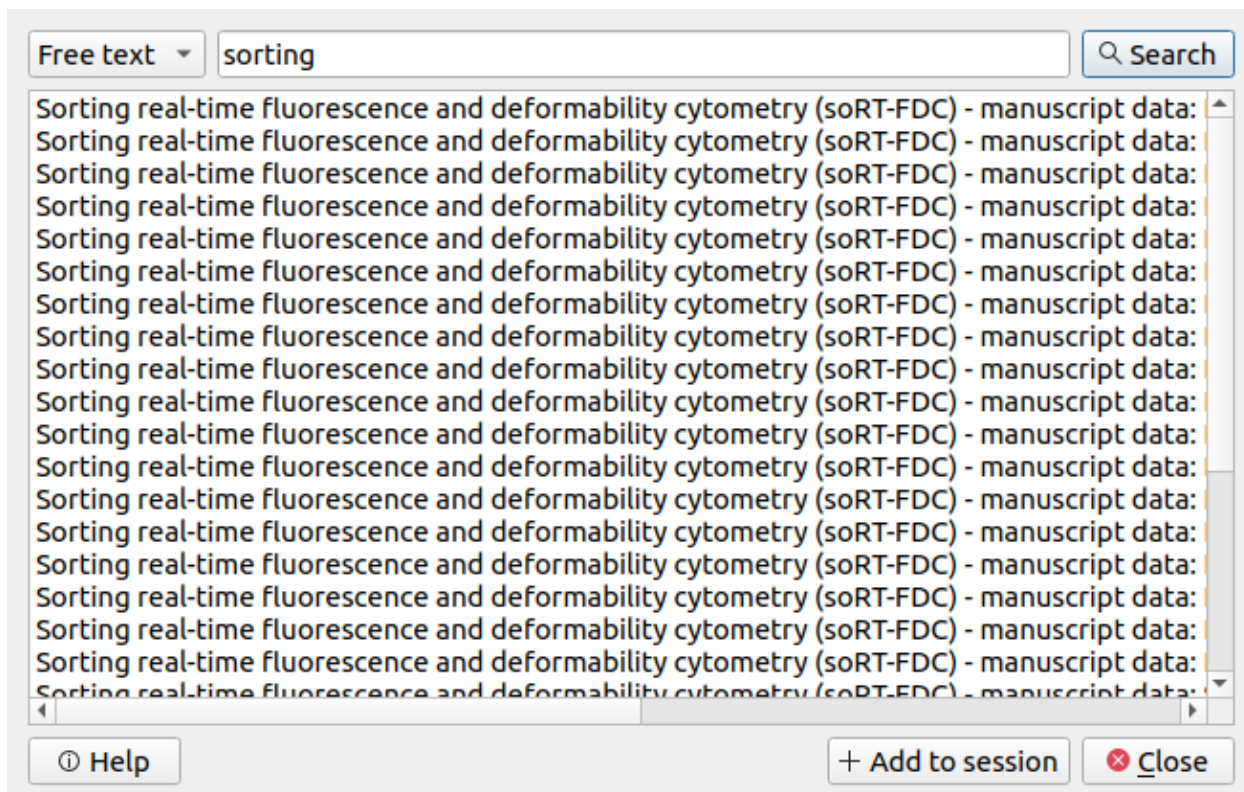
Free text

sorting

Search

Sorting real-time fluorescence and deformability cytometry (soRT-FDC) - manuscript data:
Sorting real-time fluorescence and deformability cytometry (soRT-FDC) - manuscript data:
Sorting real-time fluorescence and deformability cytometry (soRT-FDC) - manuscript data:
Sorting real-time fluorescence and deformability cytometry (soRT-FDC) - manuscript data:
Sorting real-time fluorescence and deformability cytometry (soRT-FDC) - manuscript data:
Sorting real-time fluorescence and deformability cytometry (soRT-FDC) - manuscript data:
Sorting real-time fluorescence and deformability cytometry (soRT-FDC) - manuscript data:
Sorting real-time fluorescence and deformability cytometry (soRT-FDC) - manuscript data:
Sorting real-time fluorescence and deformability cytometry (soRT-FDC) - manuscript data:
Sorting real-time fluorescence and deformability cytometry (soRT-FDC) - manuscript data:
Sorting real-time fluorescence and deformability cytometry (soRT-FDC) - manuscript data:
Sorting real-time fluorescence and deformability cytometry (soRT-FDC) - manuscript data:
Sorting real-time fluorescence and deformability cytometry (soRT-FDC) - manuscript data:
Sorting real-time fluorescence and deformability cytometry (soRT-FDC) - manuscript data:
Sorting real-time fluorescence and deformability cytometry (soRT-FDC) - manuscript data:
Sorting real-time fluorescence and deformability cytometry (soRT-FDC) - manuscript data:
Sorting real-time fluorescence and deformability cytometry (soRT-FDC) - manuscript data:
Sorting real-time fluorescence and deformability cytometry (soRT-FDC) - manuscript data:
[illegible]

Help

+ Add to session

Close